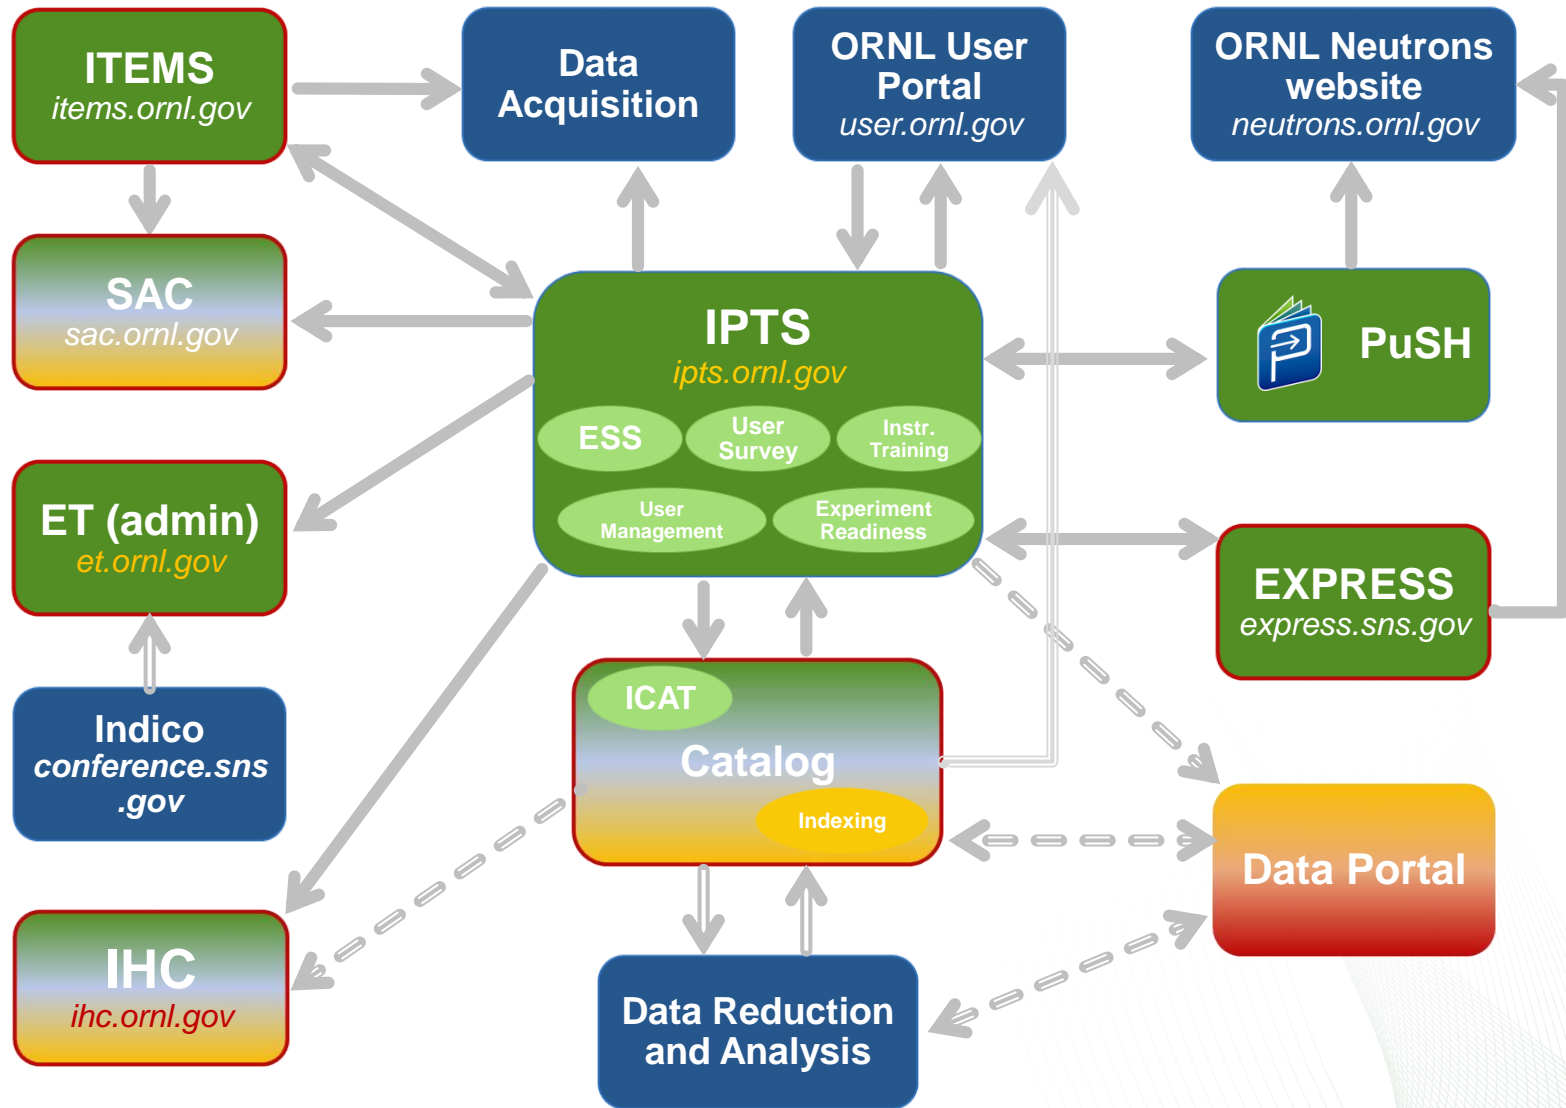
ITEMS
items.ornl.gov

Data Acquisition

ORNL User Portal
user.ornl.gov

ORNL Neutrons website
neutrons.ornl.gov

SAC
sac.ornl.gov

IPTS
ipts.ornl.gov

ESS

User Survey

Instr. Training

User Management

Experiment Readiness

PuSH

ET (admin)
et.ornl.gov

EXPRESS
express.sns.gov

Indico
conference.sns.gov

ICAT

Catalog

Indexing

Data Portal

IHC
ihc.ornl.gov

Data Reduction and Analysis